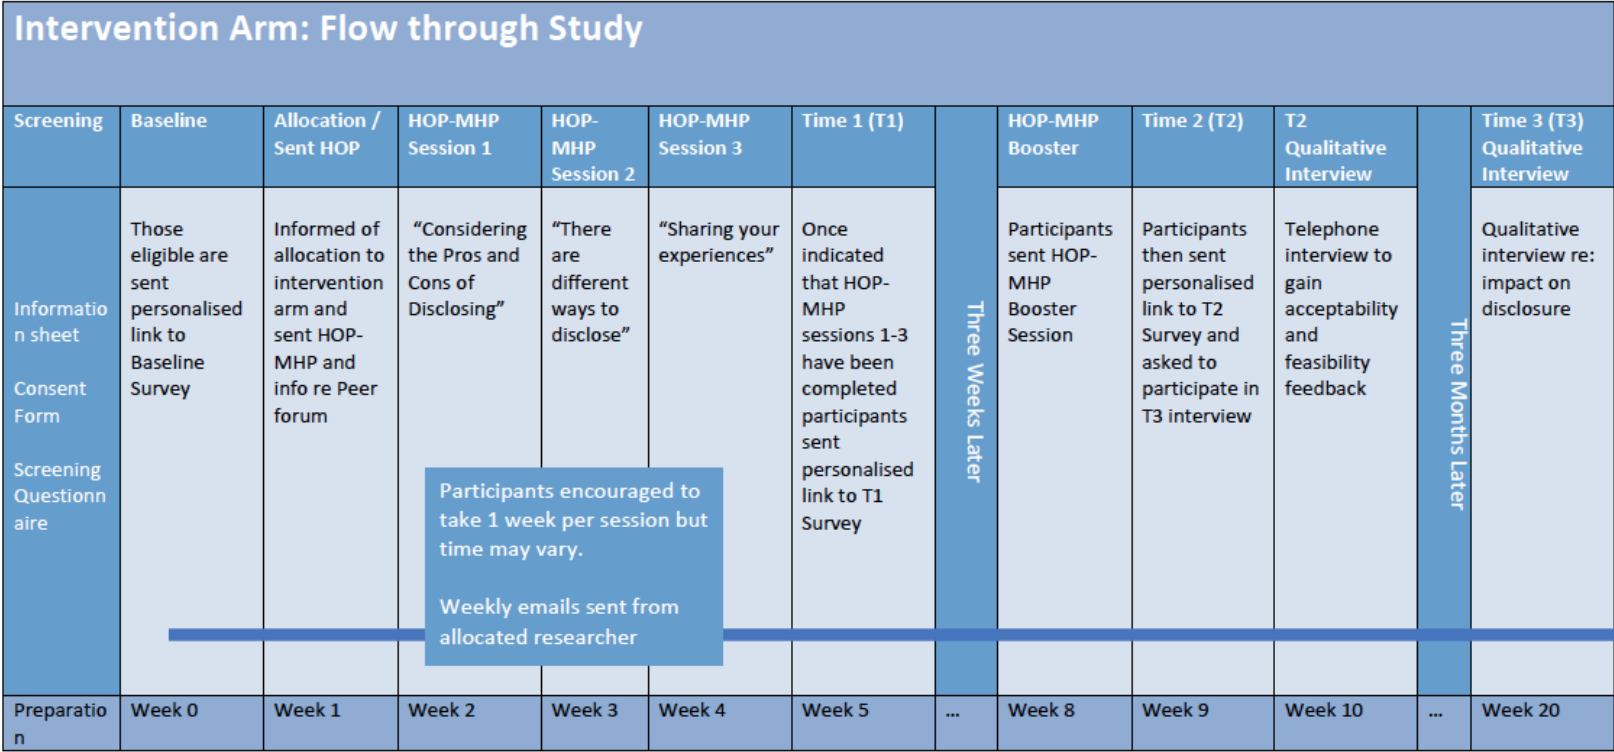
Intervention Arm: Flow through Study

| Screening | Baseline | Allocation / Sent HOP | HOP-MHP Session 1 | HOP-MHP Session 2 | HOP-MHP Session 3 | Time 1 (T1) | | HOP-MHP Booster | Time 2 (T2) | T2 Qualitative Interview | | Time 3 (T3) Qualitative Interview |
|---|---|---|---|---|---|---|---|---|---|---|---|---|
| Information sheet Consent Form Screening Questionnaire | Those eligible are sent personalised link to Baseline Survey | Informed of allocation to intervention arm and sent HOP-MHP and info re Peer forum | "Considering the Pros and Cons of Disclosing" | "There are different ways to disclose" | "Sharing your experiences" | Once indicated that HOP-MHP sessions 1-3 have been completed participants sent personalised link to T1 Survey | Three Weeks Later | Participants sent HOP-MHP Booster Session | Participants then sent personalised link to T2 Survey and asked to participate in T3 interview | Telephone interview to gain acceptability and feasibility feedback | Three Months Later | Qualitative interview re: impact on disclosure |
| Preparation | Week 0 | Week 1 | Week 2 | Week 3 | Week 4 | Week 5 | ... | Week 8 | Week 9 | Week 10 | ... | Week 20 |

Participants encouraged to take 1 week per session but time may vary.

Weekly emails sent from allocated researcher